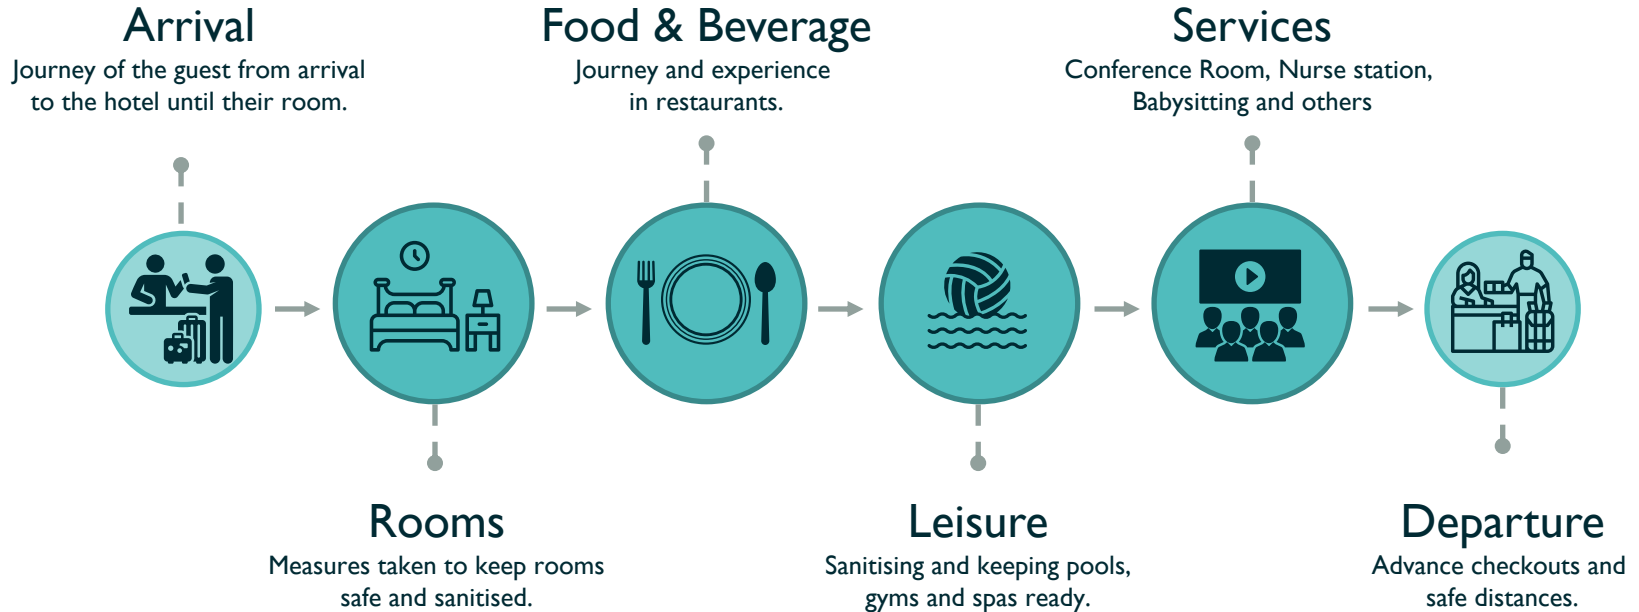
Arrival
Journey of the guest from arrival to the hotel until their room.

Food & Beverage
Journey and experience in restaurants.

Services
Conference Room, Nurse station, Babysitting and others

Rooms
Measures taken to keep rooms safe and sanitised.

Leisure
Sanitising and keeping pools, gyms and spas ready.

Departure
Advance checkouts and safe distances.